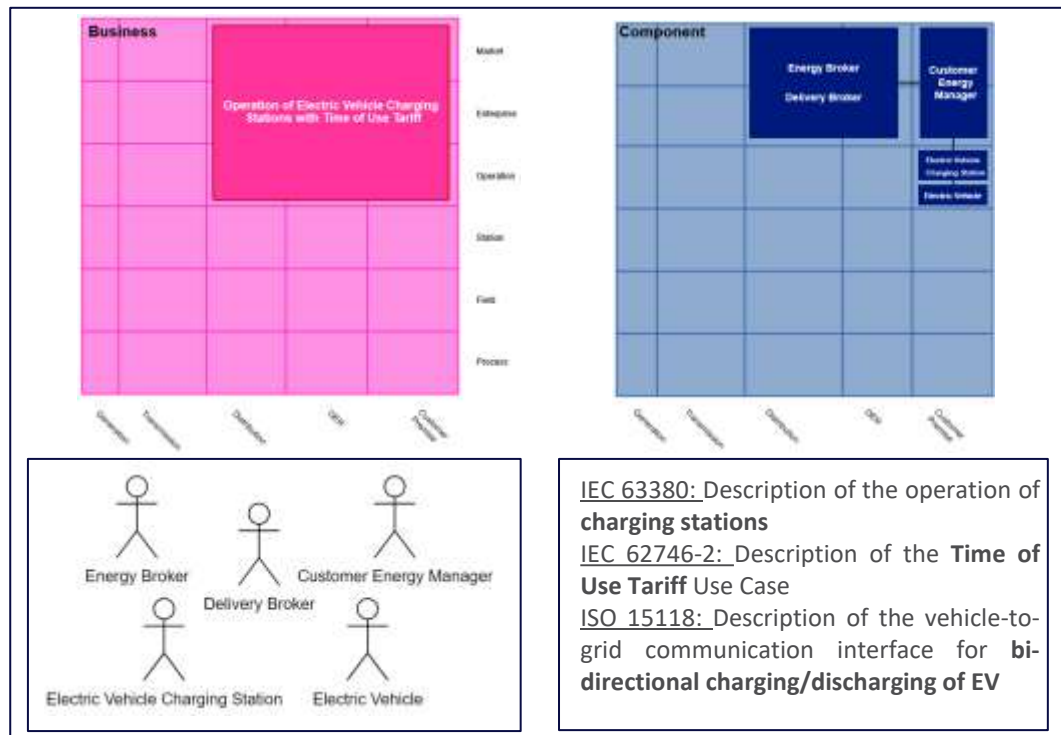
Business

Operation of Electric Vehicle Charging Stations with Time of Use Tariff

Market

Enterprise

Operation

Station

Field

Process

Generation

Transmission

Distribution

DER

Customer Premise

Component

Energy Broker

Delivery Broker

Customer Energy Manager

Electric Vehicle Charging Station

Electric Vehicle

Generation

Transmission

Distribution

DER

Customer Premise

Energy Broker

Delivery Broker

Customer Energy Manager

Electric Vehicle Charging Station

Electric Vehicle

IEC 63380: Description of the operation of **charging stations**
IEC 62746-2: Description of the **Time of Use Tariff** Use Case
ISO 15118: Description of the vehicle-to-grid communication interface for **bi-directional charging/discharging of EV**